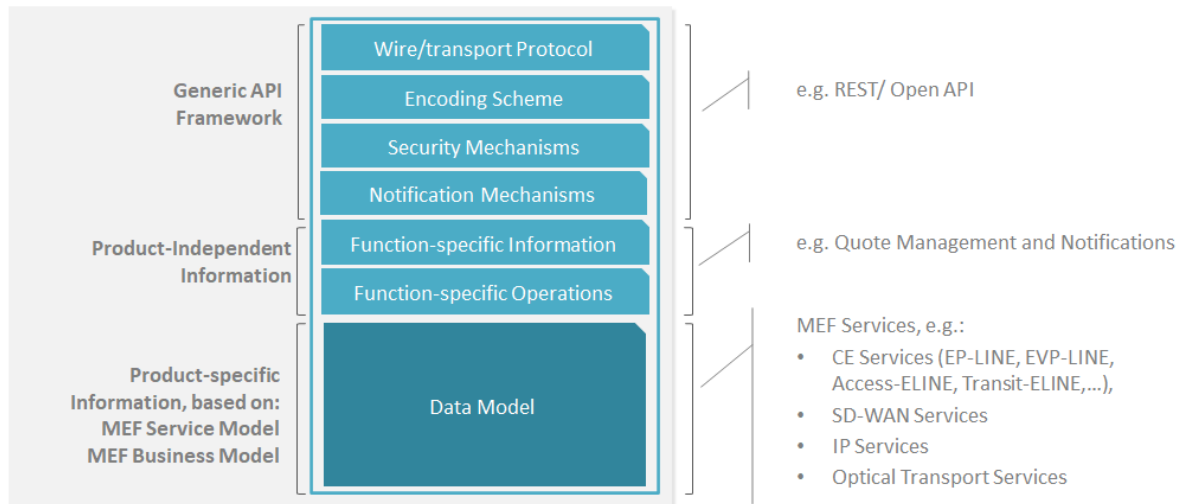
Generic API Framework

Wire/transport Protocol

Encoding Scheme

Security Mechanisms

Notification Mechanisms

e.g. REST/ Open API

Product-Independent Information

Function-specific Information

Function-specific Operations

e.g. Quote Management and Notifications

Product-specific Information, based on: MEF Service Model MEF Business Model

Data Model

MEF Services, e.g.:

• CE Services (EP-LINE, EVP-LINE, Access-ELINE, Transit-ELINE,…),
• SD-WAN Services
• IP Services
• Optical Transport Services